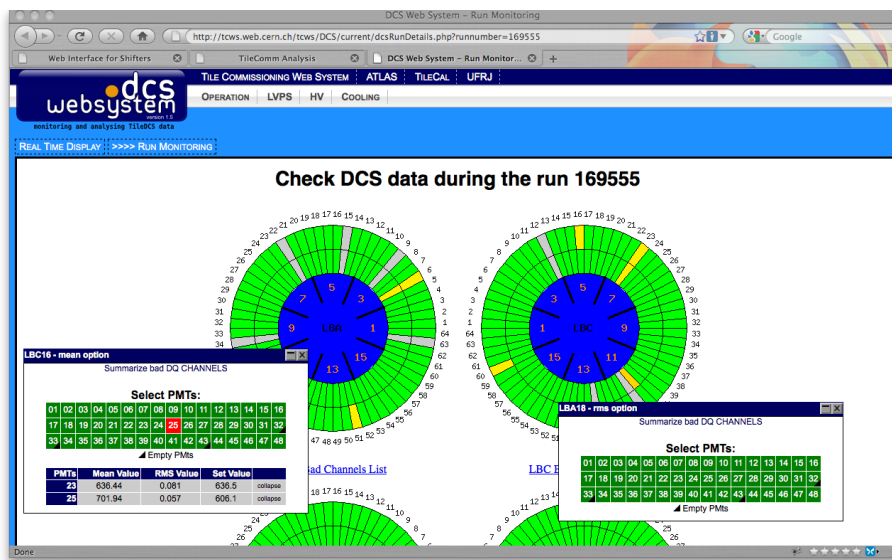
DCS Web System – Run Monitoring

http://tcws.web.cern.ch/tcws/DCS/current/dcsRunDetails.php?runnumber=169555

Google

Web Interface for Shifters

TileComm Analysis

DCS Web System – Run Monitor...

dcs websystem version 1.0

monitoring and analysing TileDCS data

Tile Commissioning Web System | ATLAS | TileCal | UFRJ

Operation | LVPS | HV | Cooling

Real Time Display | >>>> Run Monitoring

Check DCS data during the run 169555

22 21 20 19 18 17 16 15 14 13 12 11 10 9 8 7 6 5 4 3 2 1 64 63 62 61 60 59 58 57 56 55 54 53 52 51 50 49 48 47

23 24 25 26 27 28 29 30 31 32 33

5 3 1 15 13 9 7 LBA

10 11 12 13 14 15 16 17 18 19 20 21 22 23 24 25 26 27 28 29 30 31 32 33 34 35 36 37

9 8 7 6 5 4 3 2 1 64 63 62 61 60 59 58 57 56 55 54 53

5 7 9 11 13 15 1 3 LBC

LBC16 - mean option

Summarize bad DQ CHANNELS

Select PMTs:

| 01 | 02 | 03 | 04 | 05 | 06 | 07 | 08 | 09 | 10 | 11 | 12 | 13 | 14 | 15 | 16 |
|---|---|---|---|---|---|---|---|---|---|---|---|---|---|---|---|
| 17 | 18 | 19 | 20 | 21 | 22 | 23 | 24 | 25 | 26 | 27 | 28 | 29 | 30 | 31 | 32 |
| 33 | 34 | 35 | 36 | 37 | 38 | 39 | 40 | 41 | 42 | 43 | 44 | 45 | 46 | 47 | 48 |

Empty PMTs

| PMTs | Mean Value | RMS Value | Set Value | |
|---|---|---|---|---|
| 23 | 636.44 | 0.081 | 636.5 | collapse |
| 25 | 701.94 | 0.057 | 606.1 | collapse |

ad Channels List

LBC B

LBA18 - rms option

Summarize bad DQ CHANNELS

Select PMTs:

| 01 | 02 | 03 | 04 | 05 | 06 | 07 | 08 | 09 | 10 | 11 | 12 | 13 | 14 | 15 | 16 |
|---|---|---|---|---|---|---|---|---|---|---|---|---|---|---|---|
| 17 | 18 | 19 | 20 | 21 | 22 | 23 | 24 | 25 | 26 | 27 | 28 | 29 | 30 | 31 | 32 |
| 33 | 34 | 35 | 36 | 37 | 38 | 39 | 40 | 41 | 42 | 43 | 44 | 45 | 46 | 47 | 48 |

Empty PMTs

Done